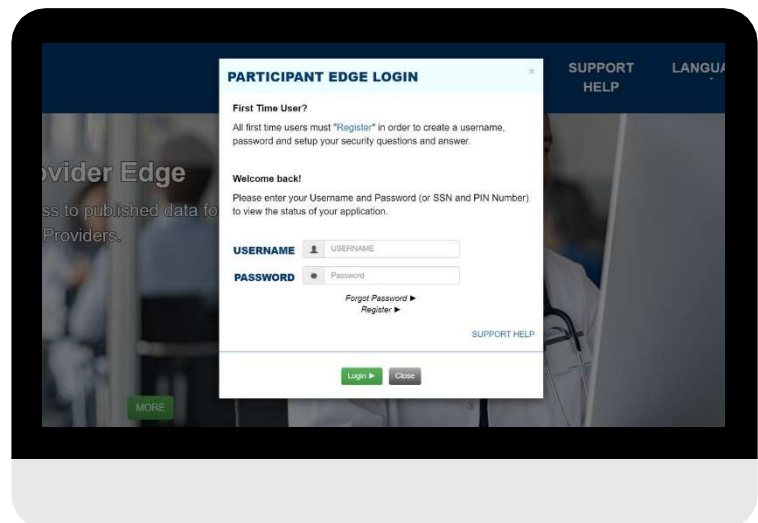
SUPPORT HELP

LANGU

ovider Edge

ss to published data fo Providers.

MORE

PARTICIPANT EDGE LOGIN

×

First Time User?

All first time users must "Register" in order to create a username, password and setup your security questions and answer.

Welcome back!

Please enter your Username and Password (or SSN and PIN Number) to view the status of your application.

USERNAME USERNAME

PASSWORD Password

Forgot Password ►

Register ►

SUPPORT HELP

Login ► Close